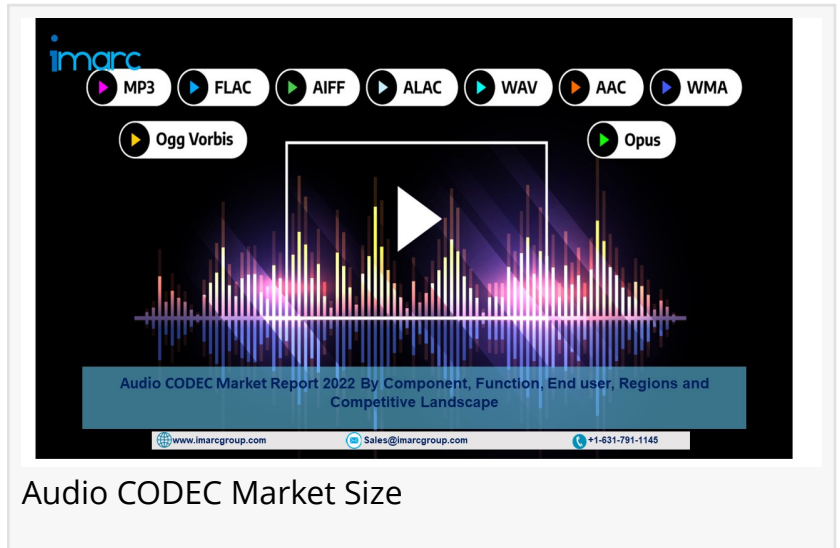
imarc

MP3 FLAC AIFF ALAC WAV AAC WMA

Ogg Vorbis

Opus

Audio CODEC Market Report 2022 By Component, Function, End user, Regions and Competitive Landscape

www.imarcgroup.com

Sales@imarcgroup.com

+1-631-791-1145

Audio CODEC Market Size